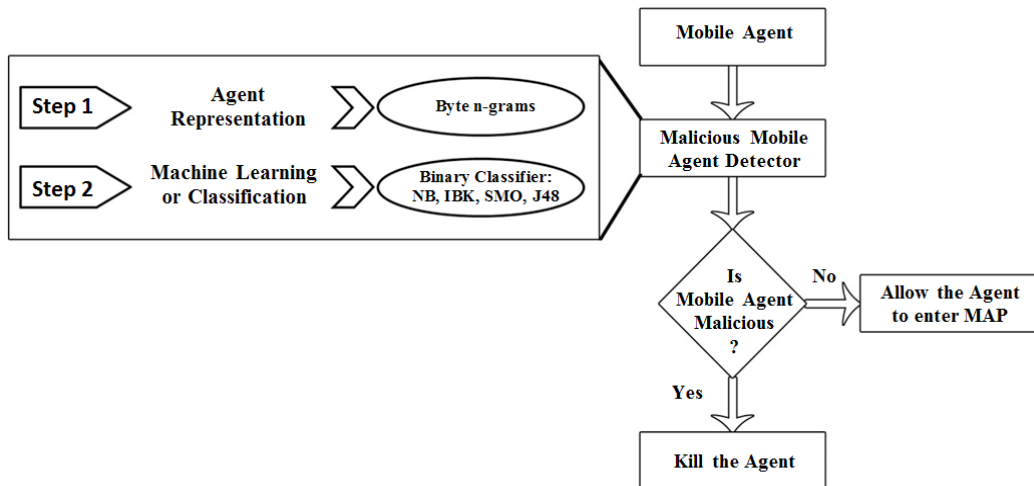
Mobile Agent

Step 1

Agent Representation

Byte n-grams

Step 2

Machine Learning or Classification

Binary Classifier: NB, IBK, SMO, J48

Malicious Mobile Agent Detector

Is Mobile Agent Malicious ?

No

Allow the Agent to enter MAP

Yes

Kill the Agent